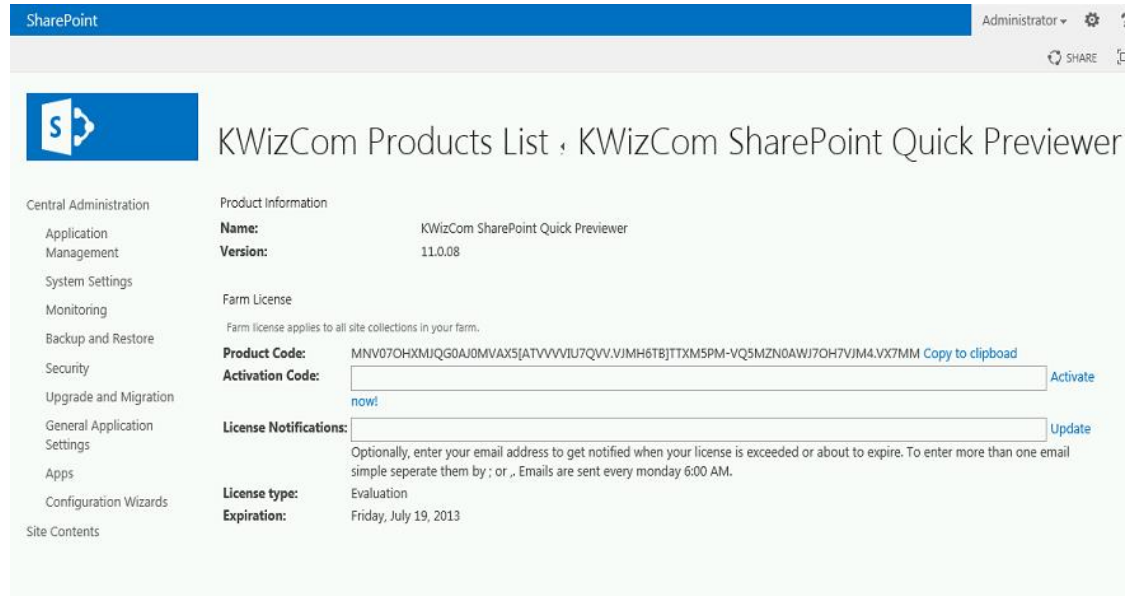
SharePoint

Administrator ▾

SHARE

S

KWizCom Products List › KWizCom SharePoint Quick Previewer

Central Administration
Application Management
System Settings
Monitoring
Backup and Restore
Security
Upgrade and Migration
General Application Settings
Apps
Configuration Wizards
Site Contents

Product Information

**Name:** KWizCom SharePoint Quick Previewer
**Version:** 11.0.08

Farm License

Farm license applies to all site collections in your farm.

**Product Code:** MNV07OHXMJQG0AJ0MVAX5[ATVVVVIU7QVV.VJMH6TBJTTXM5PM-VQ5MZN0AWJ7OH7VJM4.VX7MM Copy to clipboad

**Activation Code:** Activate now!

**License Notifications:** Update

Optionally, enter your email address to get notified when your license is exceeded or about to expire. To enter more than one email simple seperate them by ; or ,. Emails are sent every monday 6:00 AM.

**License type:** Evaluation
**Expiration:** Friday, July 19, 2013